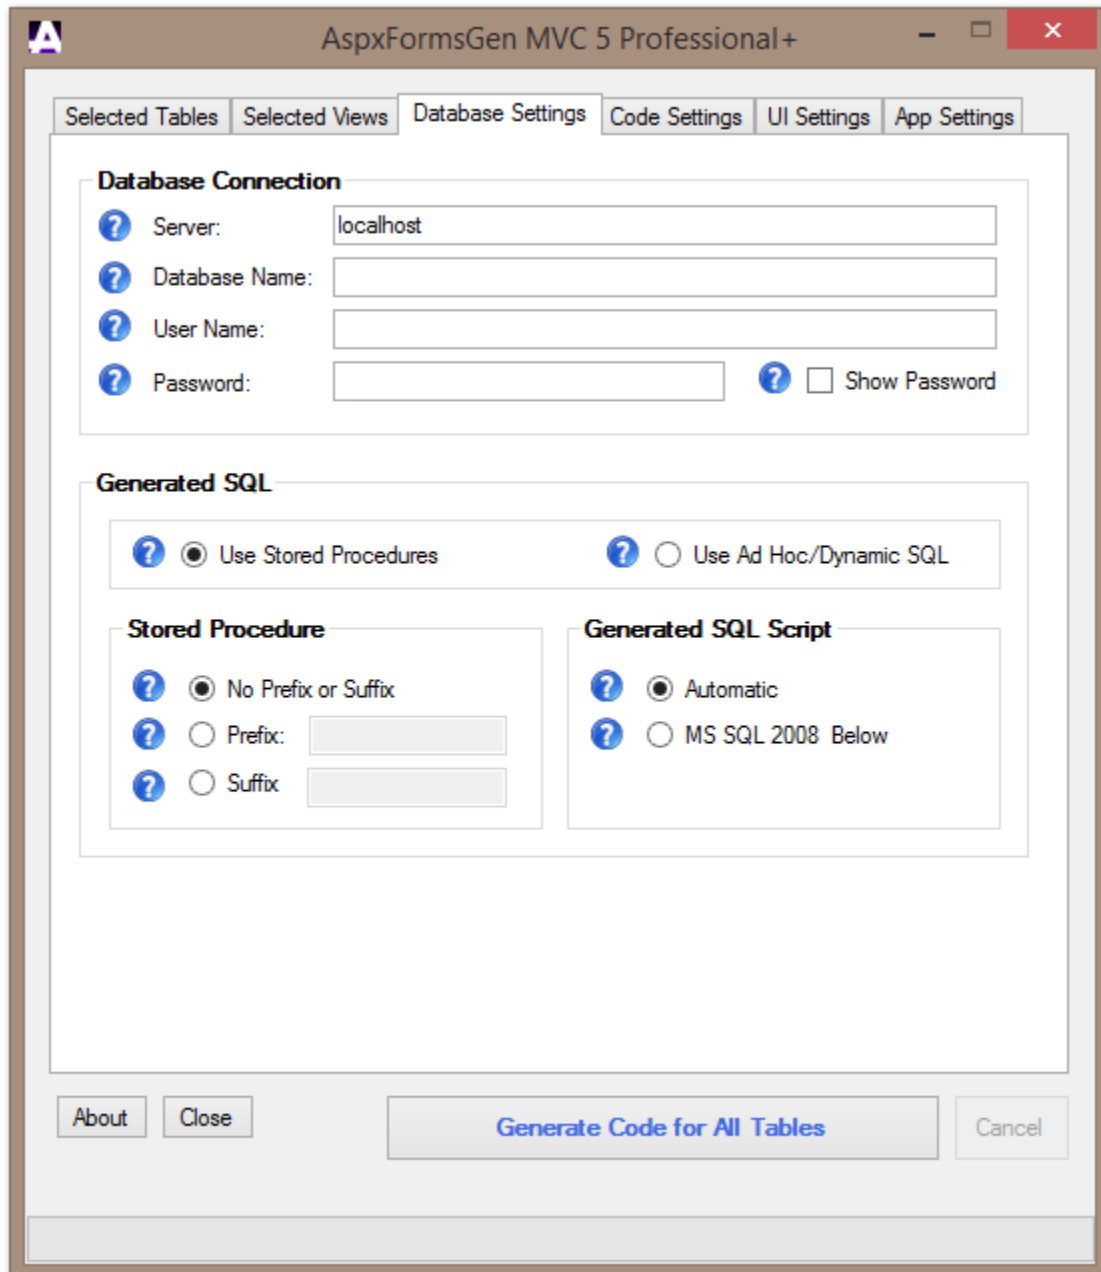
AspxFormsGen MVC 5 Professional+

Selected Tables | Selected Views | Database Settings | Code Settings | UI Settings | App Settings

Database Connection

Server: localhost

Database Name:

User Name:

Password:

Show Password

Generated SQL

Use Stored Procedures

Use Ad Hoc/Dynamic SQL

Stored Procedure

No Prefix or Suffix

Prefix:

Suffix

Generated SQL Script

Automatic

MS SQL 2008 Below

About

Close

Generate Code for All Tables

Cancel